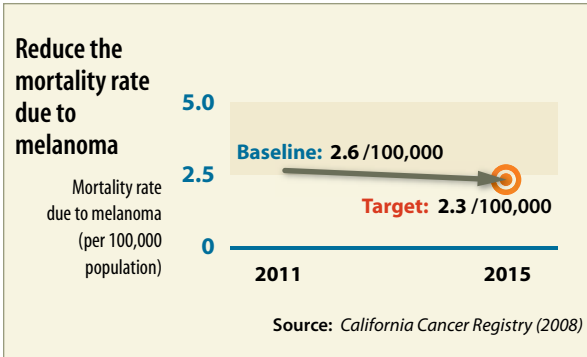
Reduce the mortality rate due to melanoma

Mortality rate due to melanoma (per 100,000 population)

5.0

2.5

0

Baseline: 2.6 /100,000

Target: 2.3 /100,000

2011

2015

Source: California Cancer Registry (2008)